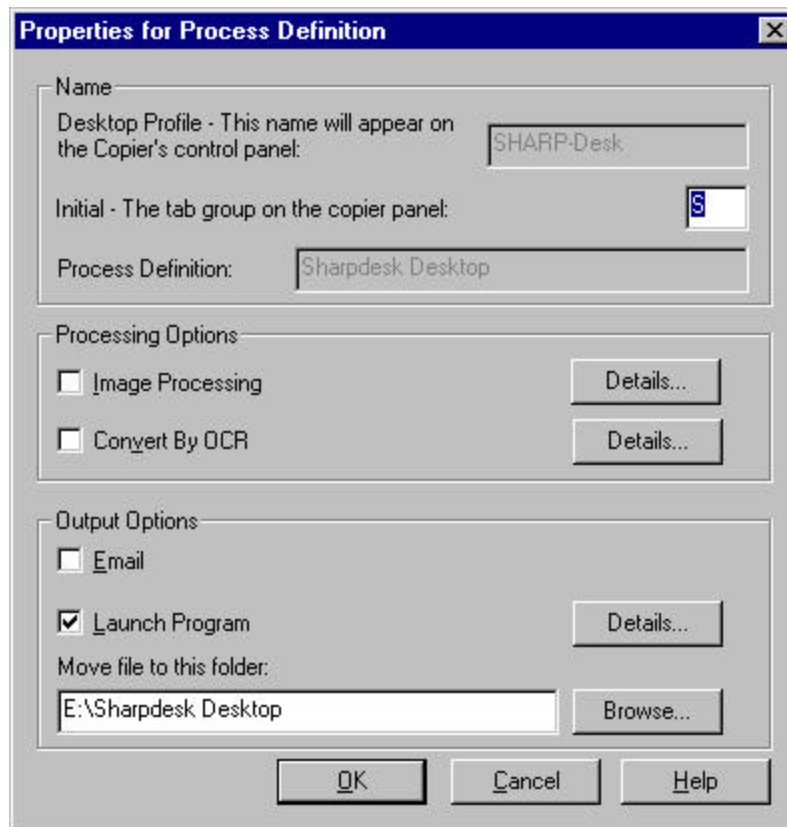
Properties for Process Definition

Name

Desktop Profile - This name will appear on the Copier's control panel:

SHARP-Desk

Initial - The tab group on the copier panel:

S

Process Definition:

Sharpdesk Desktop

Processing Options

Image Processing

Details...

Convert By OCR

Details...

Output Options

Email

Launch Program

Details...

Move file to this folder:

E:\Sharpdesk Desktop

Browse...

OK

Cancel

Help